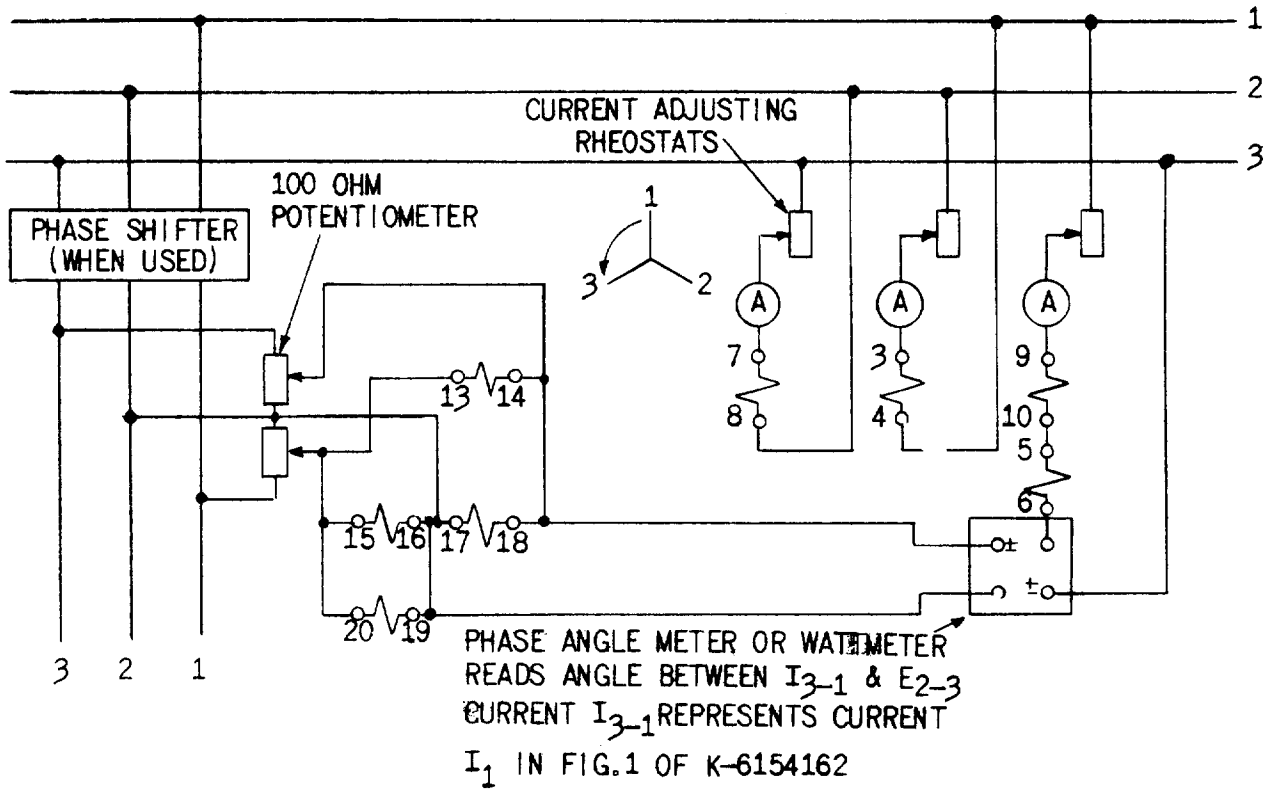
1
2
3

CURRENT ADJUSTING RHEOSTATS

100 OHM POTENTIOMETER

PHASE SHIFTER (WHEN USED)

1
3
2

A
A
A

7
8
3
4
9
10
5
6

13
14
15
16
17
18
20
19

±
±

3 2 1

PHASE ANGLE METER OR WATTMETER READS ANGLE BETWEEN $I_{3-1}$ & $E_{2-3}$
CURRENT $I_{3-1}$ REPRESENTS CURRENT $I_1$ IN FIG.1 OF K-6154162